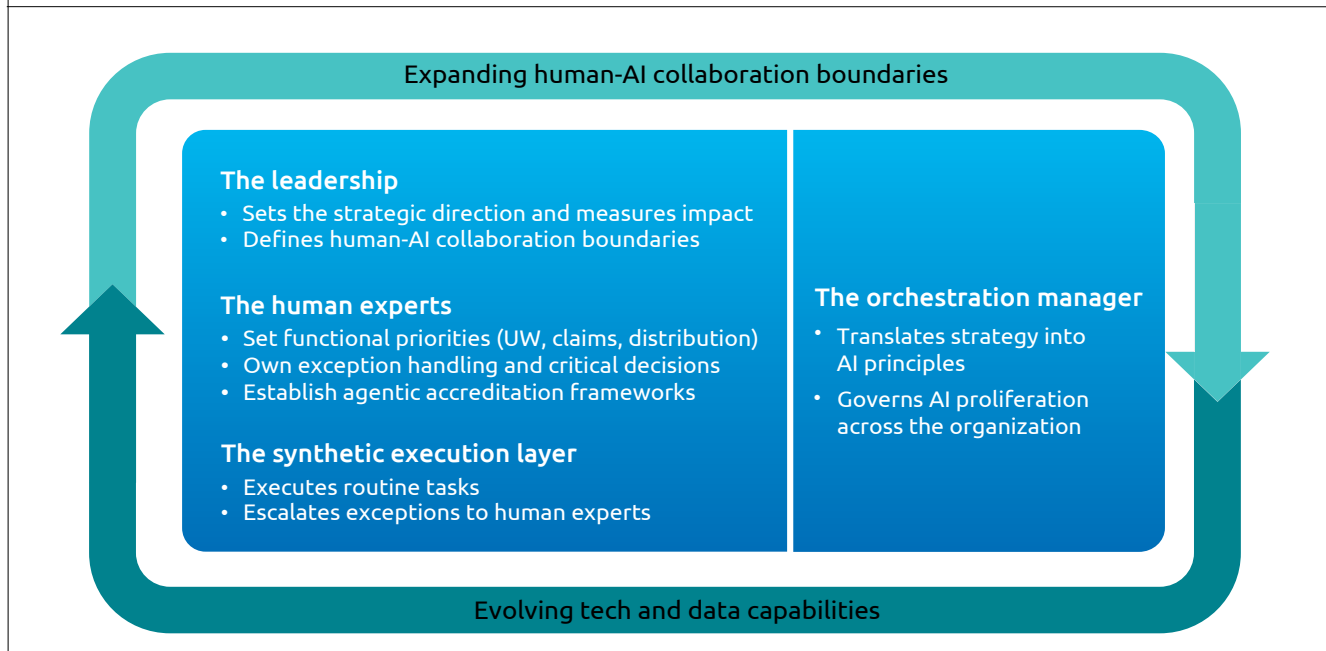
Expanding human-AI collaboration boundaries

The leadership
• Sets the strategic direction and measures impact
• Defines human-AI collaboration boundaries

The human experts
• Set functional priorities (UW, claims, distribution)
• Own exception handling and critical decisions
• Establish agentic accreditation frameworks

The synthetic execution layer
• Executes routine tasks
• Escalates exceptions to human experts

The orchestration manager
• Translates strategy into AI principles
• Governs AI proliferation across the organization

Evolving tech and data capabilities